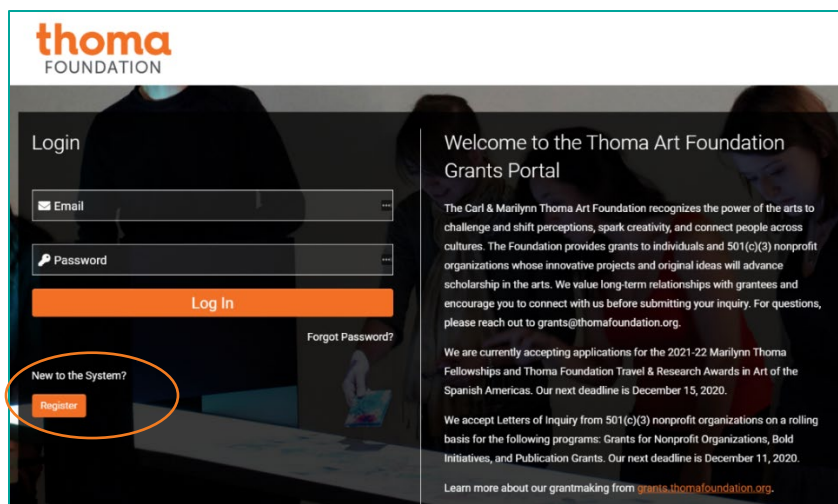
thoma
FOUNDATION

Login

Email

Password

Log In

Forgot Password?

New to the System?

Register

Welcome to the Thoma Art Foundation Grants Portal

The Carl & Marilynn Thoma Art Foundation recognizes the power of the arts to challenge and shift perceptions, spark creativity, and connect people across cultures. The Foundation provides grants to individuals and 501(c)(3) nonprofit organizations whose innovative projects and original ideas will advance scholarship in the arts. We value long-term relationships with grantees and encourage you to connect with us before submitting your inquiry. For questions, please reach out to grants@thomafoundation.org.

We are currently accepting applications for the 2021-22 Marilynn Thoma Fellowships and Thoma Foundation Travel & Research Awards in Art of the Spanish Americas. Our next deadline is December 15, 2020.

We accept Letters of Inquiry from 501(c)(3) nonprofit organizations on a rolling basis for the following programs: Grants for Nonprofit Organizations, Bold Initiatives, and Publication Grants. Our next deadline is December 11, 2020.

Learn more about our grantmaking from grants.thomafoundation.org.